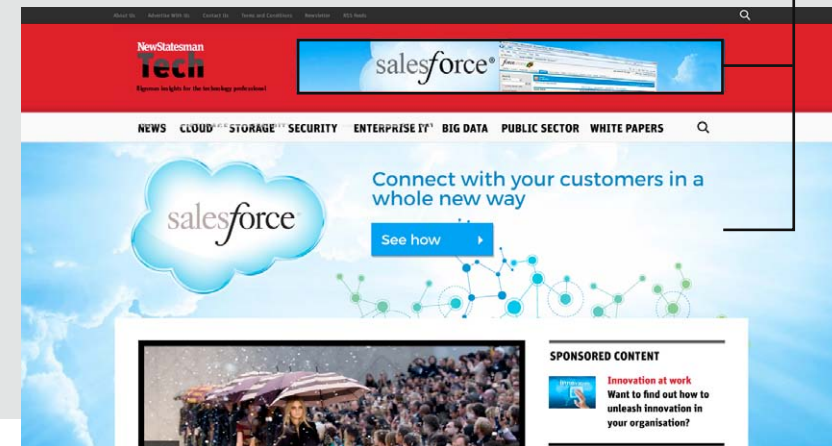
About Us Advertise With Us Contact Us Terms and Conditions Newsletter RSS Feeds

NewStatesman Tech

Rigorous insights for the technology professional

salesforce

NEWS CLOUD STORAGE SECURITY ENTERPRISE IT BIG DATA PUBLIC SECTOR WHITE PAPERS

salesforce

Connect with your customers in a whole new way

See how

SPONSORED CONTENT

Innovation at work

Want to find out how to unleash innovation in your organisation?